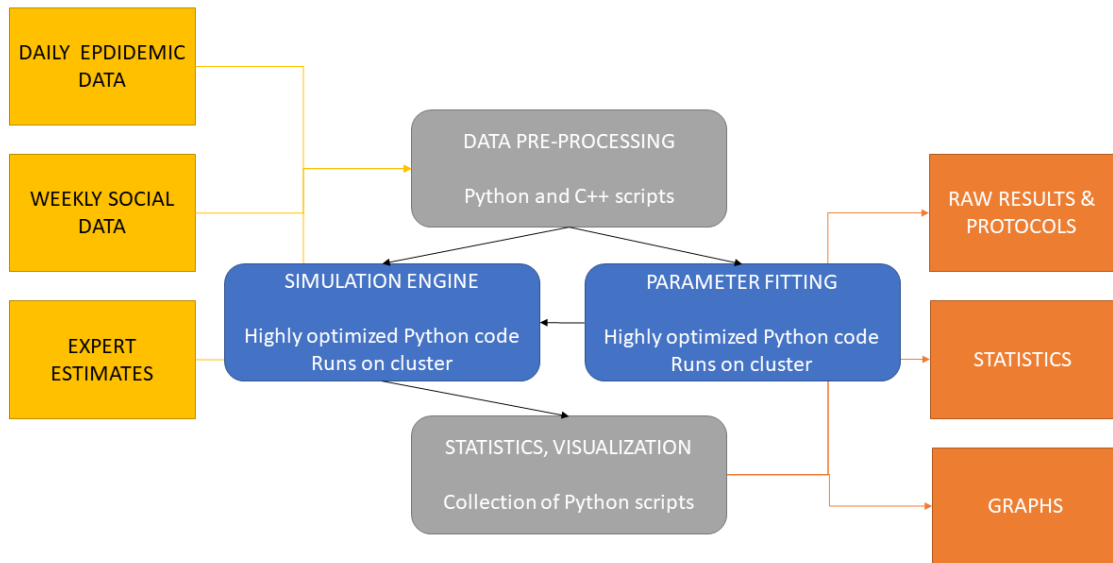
DAILY EPDIDEMIC DATA

WEEKLY SOCIAL DATA

EXPERT ESTIMATES

DATA PRE-PROCESSING

Python and C++ scripts

SIMULATION ENGINE

Highly optimized Python code
Runs on cluster

PARAMETER FITTING

Highly optimized Python code
Runs on cluster

STATISTICS, VISUALIZATION

Collection of Python scripts

RAW RESULTS & PROTOCOLS

STATISTICS

GRAPHS